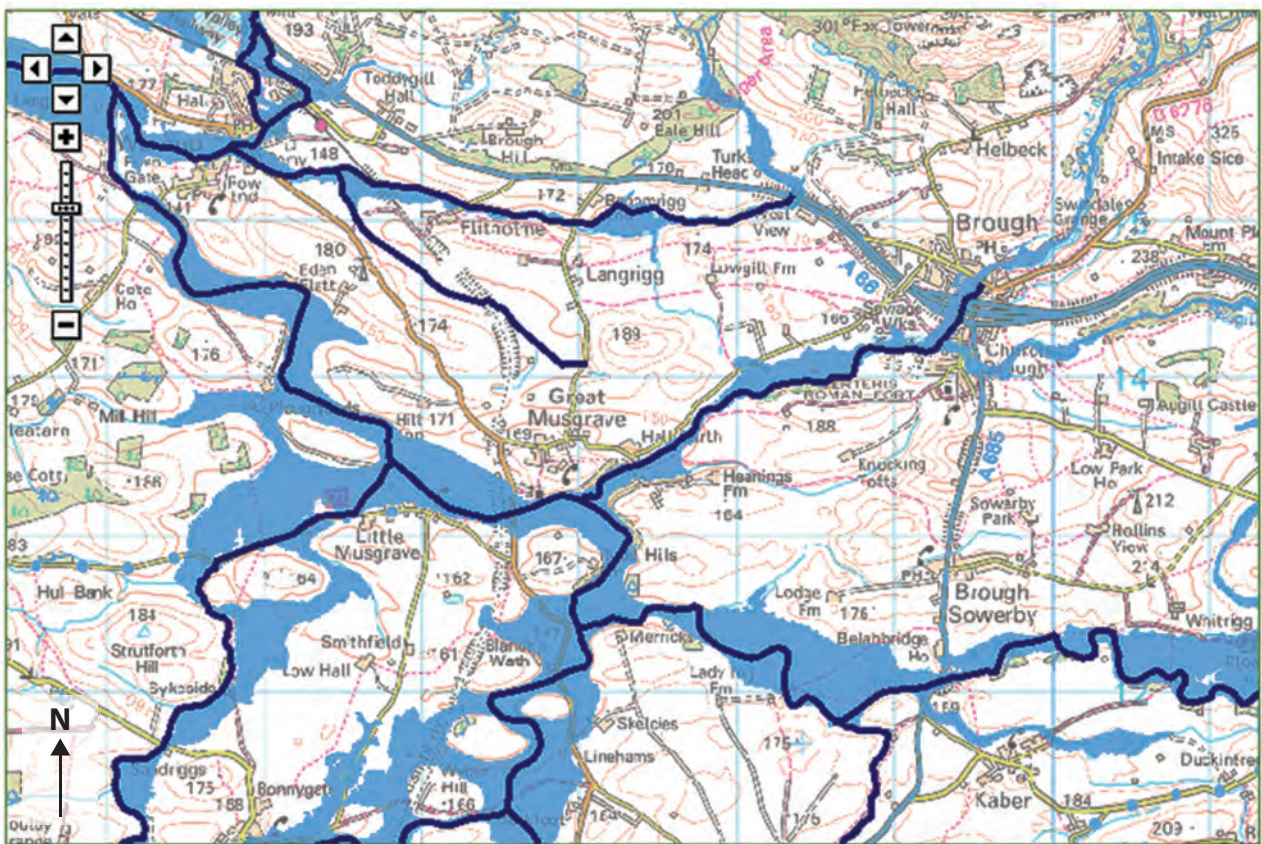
193
Toddgill Hall
Hall
301 Fox Tower
Helbeck Hall
Helbeck
MS 325
Intake Sice
B 6276
201 Eale Hill
Brough Hill
148
170
Turks Head
Fow End
172
Flitholme
174
Brough
Swindale Grange
Mount Pl
238
View
Langrigg
Lowgill Fm
A 66
180
Eden Flatt
174
189
160
Cote Ho
176
171
Church Brough
14
Mill Hill
Great Musgrave
Hilt 171
169
Hall Garth
188
VERTERIS ROMAN FORT
Augill Castle
A 685
Heanings Fm
Knocking Crofts
Low Park Ho
212
166
Sowerby Park
Little Musgrave
167
164
Hills
Rollins View
214
83
Hul Bank
162
Lodge Fm
176
Brough Sowerby
184
Strutforth Hill
Smithfield
Low Hall
161
Wath
Merricks
Belahbridge Ho
Whitrigg
Lady Fm
N
Skelcies
175
Linehams
Duckintree
175
188
Bonnyget
Hill 166
Kaber
184
209